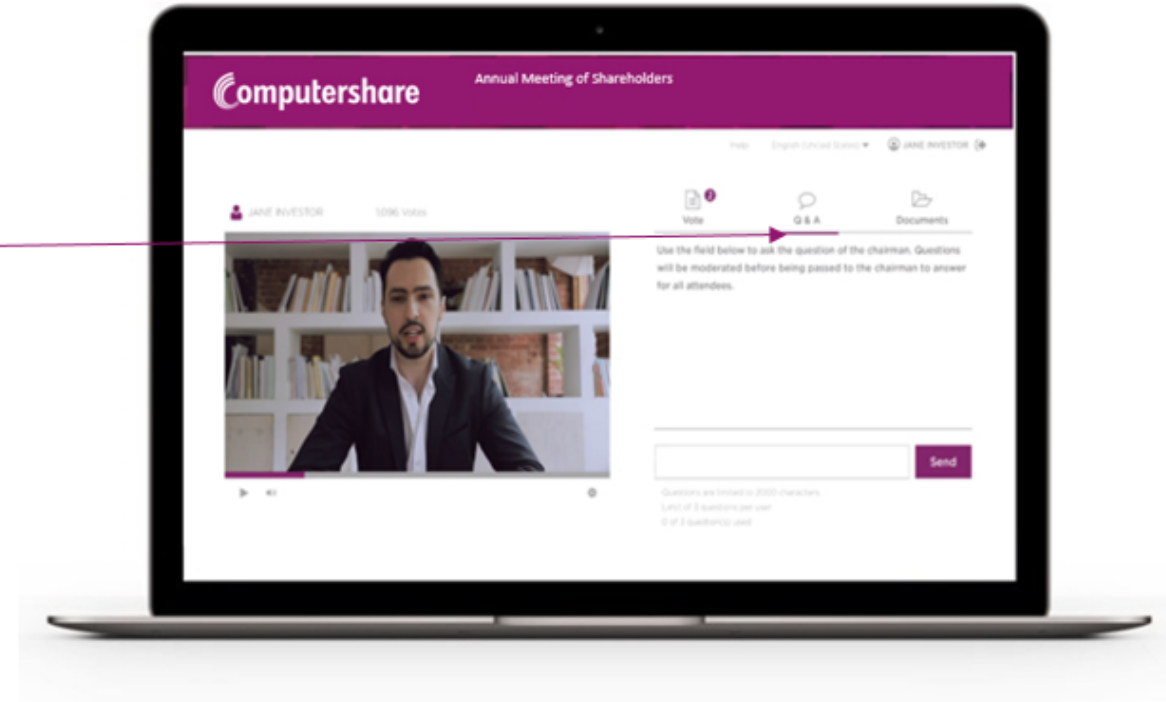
Computershare

Annual Meeting of Shareholders

Help English (United States) ▾ JANE INVESTOR

JANE INVESTOR 1096 Votes

2
Vote

Q & A

Documents

Use the field below to ask the question of the chairman. Questions will be moderated before being passed to the chairman to answer for all attendees.

Send

Questions are limited to 2000 characters
Limit of 3 questions per user
0 of 3 question(s) used